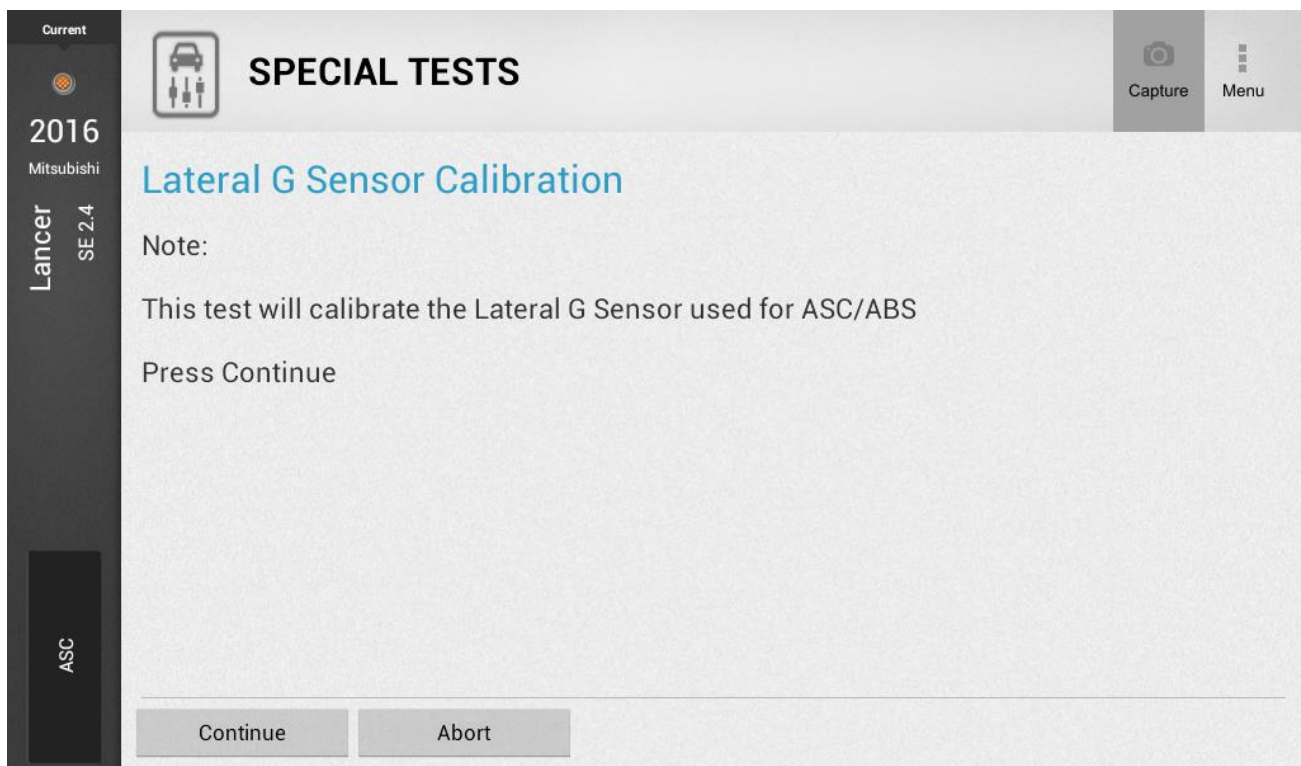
Current
2016
Mitsubishi
Lancer
SE 2.4
ASC

SPECIAL TESTS

Capture
Menu

Lateral G Sensor Calibration

Note:

This test will calibrate the Lateral G Sensor used for ASC/ABS

Press Continue

Continue
Abort